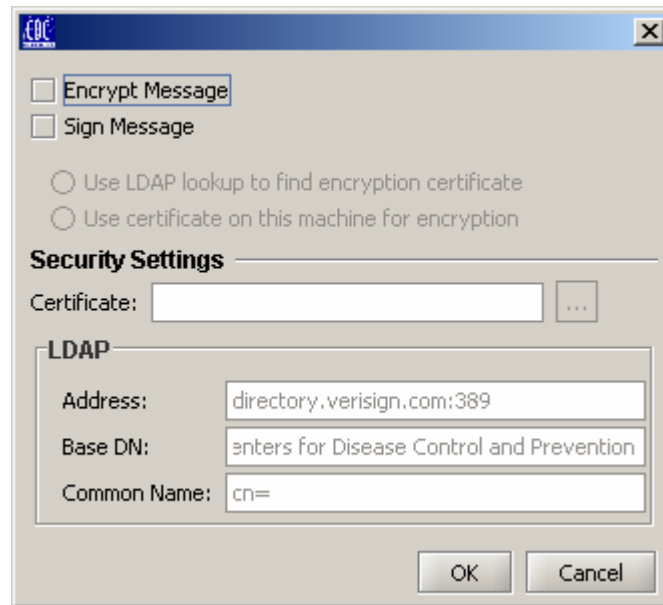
CDC

Encrypt Message
Sign Message

Use LDAP lookup to find encryption certificate
Use certificate on this machine for encryption

Security Settings

Certificate: ...

LDAP

Address: directory.verisign.com:389

Base DN: enters for Disease Control and Prevention

Common Name: cn=

OK Cancel